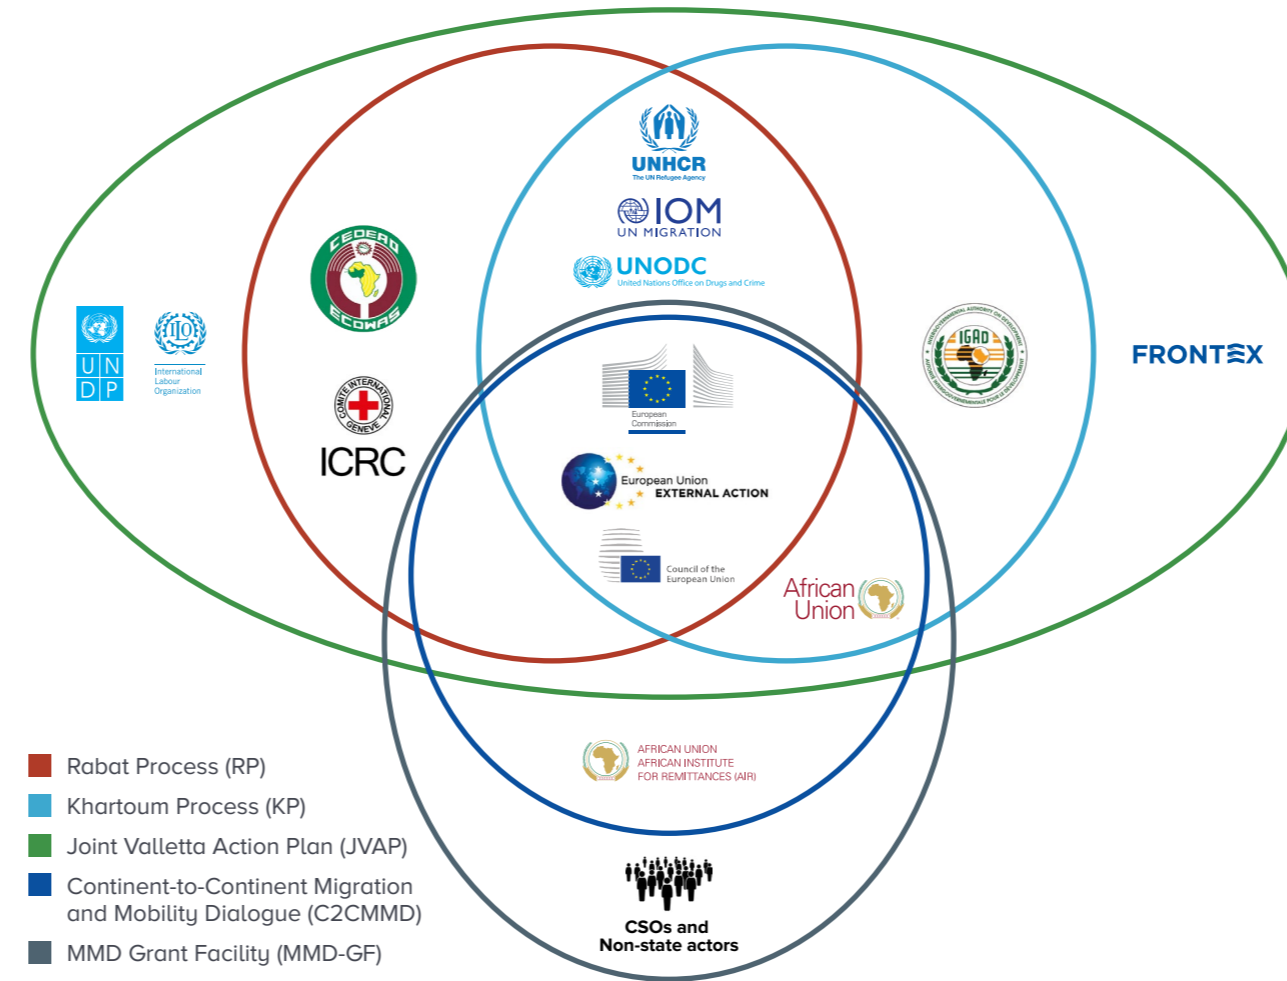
UNHCR
The UN Refugee Agency

IOM
UN MIGRATION

UNODC
United Nations Office on Drugs and Crime

CEDEAO
ECOWAS

UN DP

ILO
International Labour Organization

COMITE INTERNATIONAL GENEVE
ICRC

European Commission

European Union
EXTERNAL ACTION

Council of the European Union

IGAD

FRONTEX

African Union

AFRICAN UNION
AFRICAN INSTITUTE
FOR REMITTANCES (AIR)

CSOs and
Non-state actors

Rabat Process (RP)
Khartoum Process (KP)
Joint Valletta Action Plan (JVAP)
Continent-to-Continent Migration and Mobility Dialogue (C2CMMD)
MMD Grant Facility (MMD-GF)